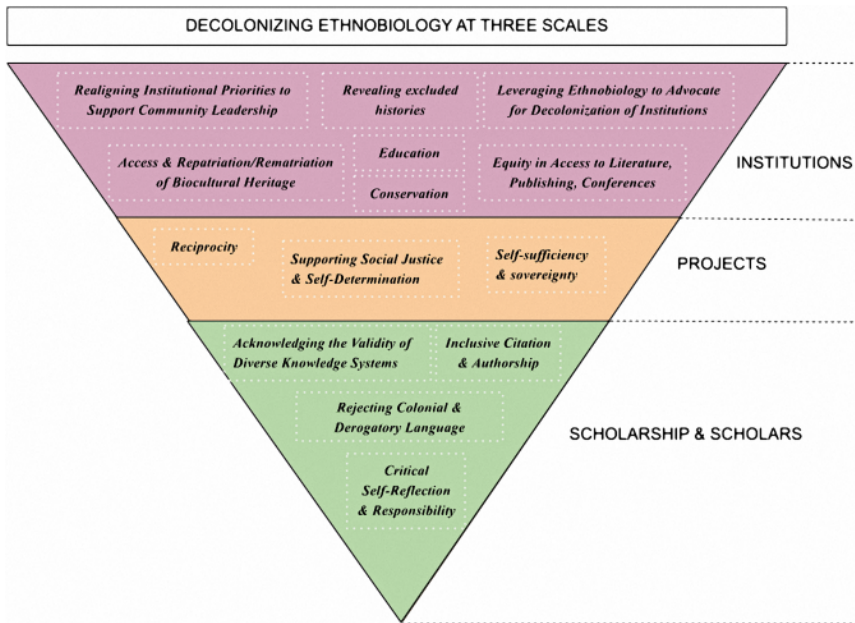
DECOLONIZING ETHNOBIOLOGY AT THREE SCALES

Realigning Institutional Priorities to Support Community Leadership

Revealing excluded histories

Leveraging Ethnobiology to Advocate for Decolonization of Institutions

Access & Repatriation/Rematriation of Biocultural Heritage

Education

Conservation

Equity in Access to Literature, Publishing, Conferences

INSTITUTIONS

Reciprocity

Supporting Social Justice & Self-Determination

Self-sufficiency & sovereignty

PROJECTS

Acknowledging the Validity of Diverse Knowledge Systems

Inclusive Citation & Authorship

Rejecting Colonial & Derogatory Language

Critical Self-Reflection & Responsibility

SCHOLARSHIP & SCHOLARS